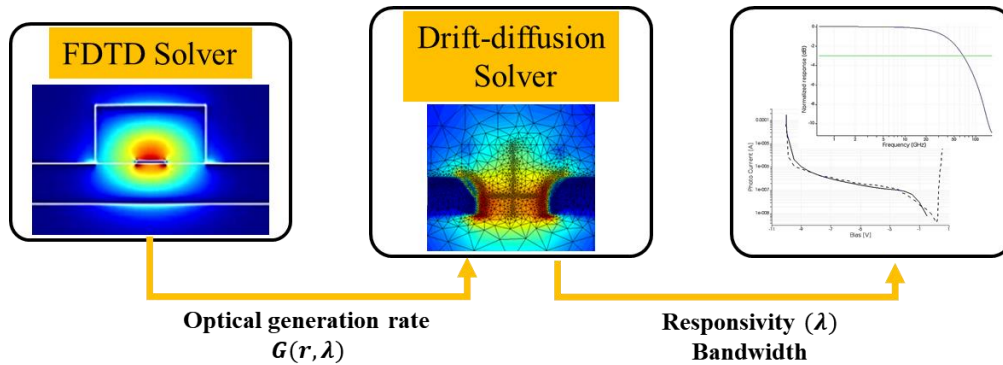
FDTD Solver

Drift-diffusion Solver

Normalized response (dB)

Frequency (GHz)

Photo Current (A)

Bias (V)

Optical generation rate $\boldsymbol{G(r,\lambda)}$

Responsivity $(\boldsymbol{\lambda})$
Bandwidth